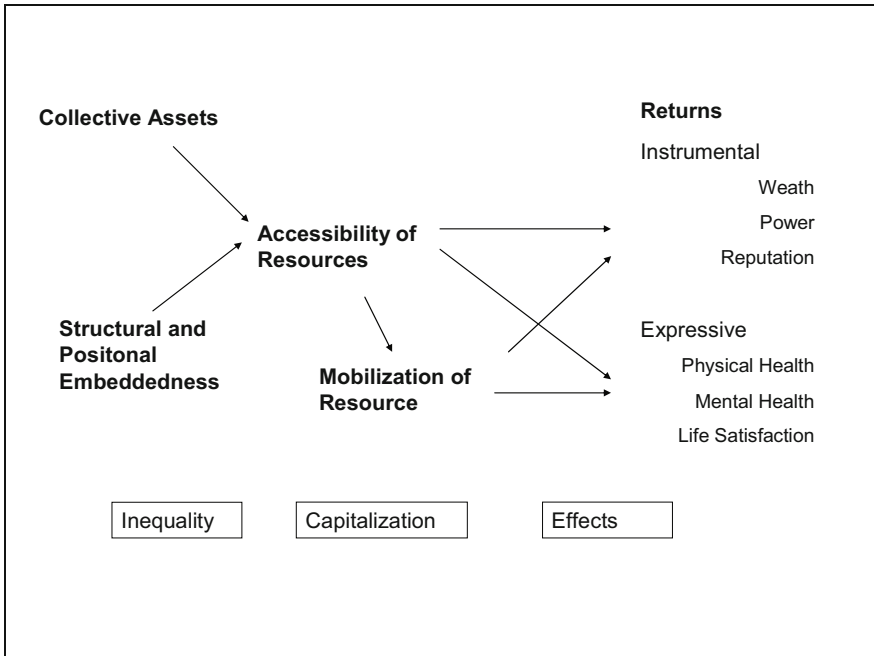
Collective Assets

Structural and Positonal Embeddedness

Accessibility of Resources

Mobilization of Resource

Returns

Instrumental

Weath

Power

Reputation

Expressive

Physical Health

Mental Health

Life Satisfaction

Inequality

Capitalization

Effects